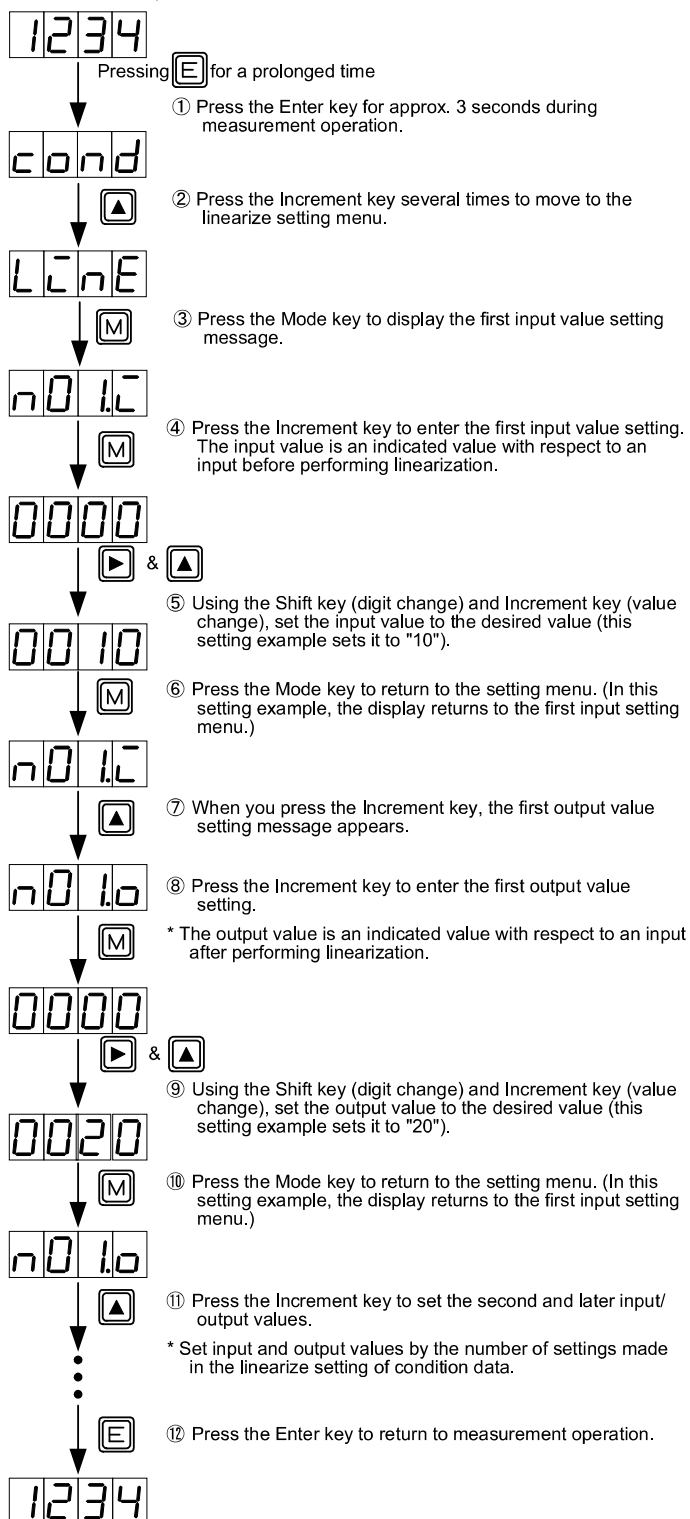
1234

Pressing E for a prolonged time

① Press the Enter key for approx. 3 seconds during measurement operation.

cond

▲

② Press the Increment key several times to move to the linearize setting menu.

LinE

M

③ Press the Mode key to display the first input value setting message.

n01.i

M

④ Press the Increment key to enter the first input value setting. The input value is an indicated value with respect to an input before performing linearization.

0000

▶ & ▲

⑤ Using the Shift key (digit change) and Increment key (value change), set the input value to the desired value (this setting example sets it to "10").

0010

M

⑥ Press the Mode key to return to the setting menu. (In this setting example, the display returns to the first input setting menu.)

n01.i

▲

⑦ When you press the Increment key, the first output value setting message appears.

n01.o

M

⑧ Press the Increment key to enter the first output value setting.

* The output value is an indicated value with respect to an input after performing linearization.

0000

▶ & ▲

⑨ Using the Shift key (digit change) and Increment key (value change), set the output value to the desired value (this setting example sets it to "20").

0020

M

⑩ Press the Mode key to return to the setting menu. (In this setting example, the display returns to the first input setting menu.)

n01.o

▲

⑪ Press the Increment key to set the second and later input/ output values.

* Set input and output values by the number of settings made in the linearize setting of condition data.

E

⑫ Press the Enter key to return to measurement operation.

1234